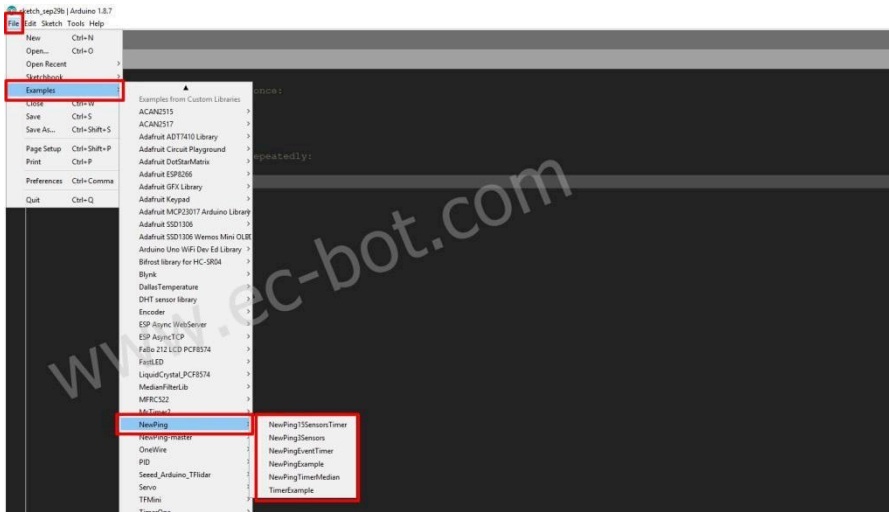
sketch_sep29b | Arduino 1.8.7
File Edit Sketch Tools Help

New Ctrl+N
Open... Ctrl+O
Open Recent
Sketchbook
Examples
Close Ctrl+W
Save Ctrl+S
Save As... Ctrl+Shift+S
Page Setup Ctrl+Shift+P
Print Ctrl+P
Preferences Ctrl+Comma
Quit Ctrl+Q

once:

repeatedly:

Examples from Custom Libraries
ACAN2515
ACAN2517
Adafruit ADT7410 Library
Adafruit Circuit Playground
Adafruit DotStarMatrix
Adafruit ESP8266
Adafruit GFX Library
Adafruit Keypad
Adafruit MCP23017 Arduino Library
Adafruit SSD1306
Adafruit SSD1306 Wemos Mini OLED
Arduino Uno WiFi Dev Ed Library
Bifrost library for HC-SR04
Blynk
DallasTemperature
DHT sensor library
Encoder
ESP Async WebServer
ESP AsyncTCP
Fallo 212 LCD PCF8574
FastLED
LiquidCrystal_PCF8574
MedianFilterLib
MFRC522
MsTimer2
NewPing
NewPing-master
OneWire
PID
Seeed_Arduino_TFlidar
Servo
TFMini
TimerOne

NewPing15SensorsTimer
NewPing3Sensors
NewPingEventTimer
NewPingExample
NewPingTimerMedian
TimerExample

www.ec-bot.com